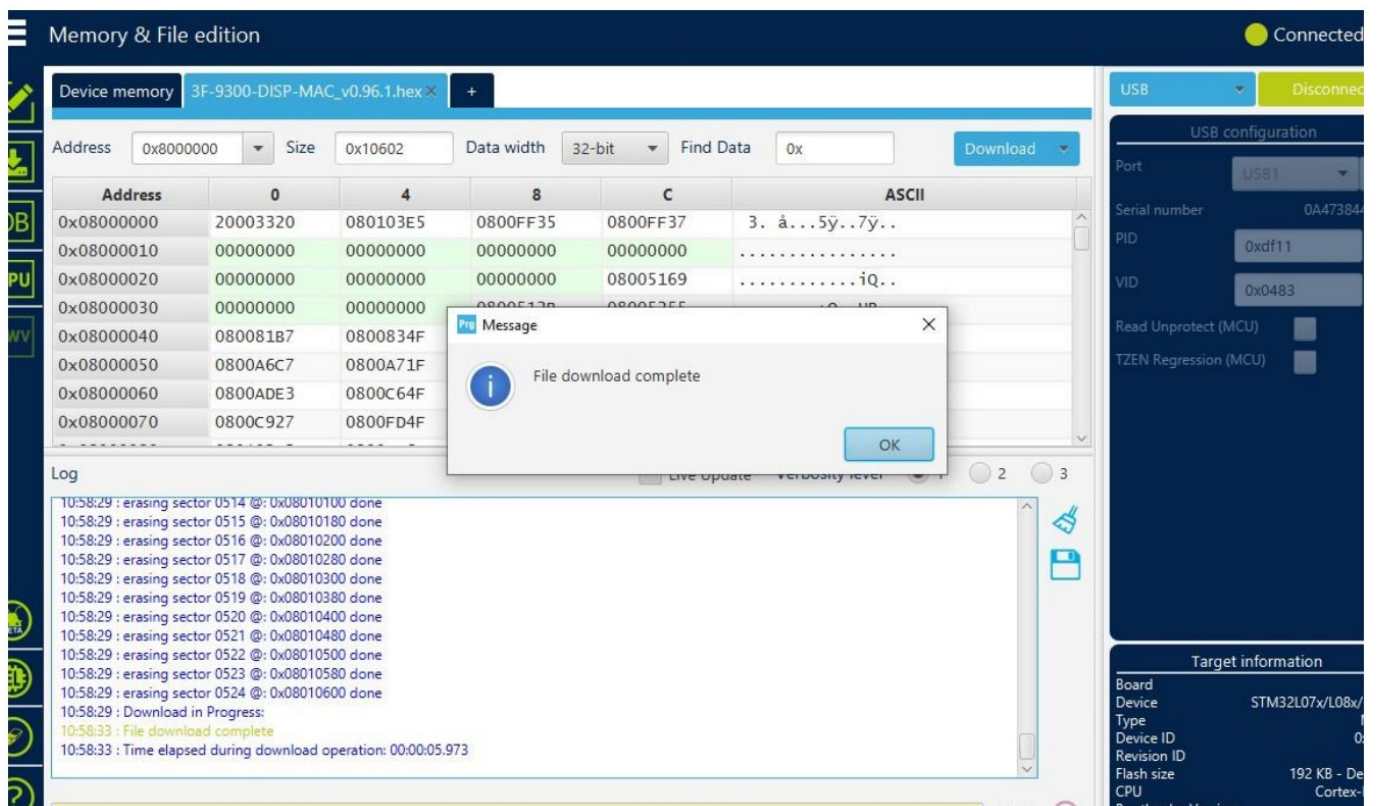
Memory & File edition

Connected

Device memory | 3F-9300-DISP-MAC_v0.96.1.hex × | +

USB | Disconnec

Address 0x8000000 Size 0x10602 Data width 32-bit Find Data 0x Download

USB configuration

Port USB1

Serial number 0A473844

PID 0xdf11

VID 0x0483

Read Unprotect (MCU)

TZEN Regression (MCU)

| Address | 0 | 4 | 8 | C | ASCII |
|---|---|---|---|---|---|
| 0x08000000 | 20003320 | 080103E5 | 0800FF35 | 0800FF37 | 3. å...5ÿ..7ÿ.. |
| 0x08000010 | 00000000 | 00000000 | 00000000 | 00000000 | ................ |
| 0x08000020 | 00000000 | 00000000 | 00000000 | 08005169 | ............iQ.. |
| 0x08000030 | 00000000 | 00000000 | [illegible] | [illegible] | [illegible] |
| 0x08000040 | 080081B7 | 0800834F | | | |
| 0x08000050 | 0800A6C7 | 0800A71F | | | |
| 0x08000060 | 0800ADE3 | 0800C64F | | | |
| 0x08000070 | 0800C927 | 0800FD4F | | | |

Message

File download complete

OK

Log

Live Update Verbosity level 1 2 3

10:58:29 : erasing sector 0514 @: 0x08010100 done
10:58:29 : erasing sector 0515 @: 0x08010180 done
10:58:29 : erasing sector 0516 @: 0x08010200 done
10:58:29 : erasing sector 0517 @: 0x08010280 done
10:58:29 : erasing sector 0518 @: 0x08010300 done
10:58:29 : erasing sector 0519 @: 0x08010380 done
10:58:29 : erasing sector 0520 @: 0x08010400 done
10:58:29 : erasing sector 0521 @: 0x08010480 done
10:58:29 : erasing sector 0522 @: 0x08010500 done
10:58:29 : erasing sector 0523 @: 0x08010580 done
10:58:29 : erasing sector 0524 @: 0x08010600 done
10:58:29 : Download in Progress:
10:58:33 : File download complete
10:58:33 : Time elapsed during download operation: 00:00:05.973

Target information

Board
Device STM32L07x/L08x/
Type
Device ID
Revision ID
Flash size 192 KB - De
CPU Cortex-